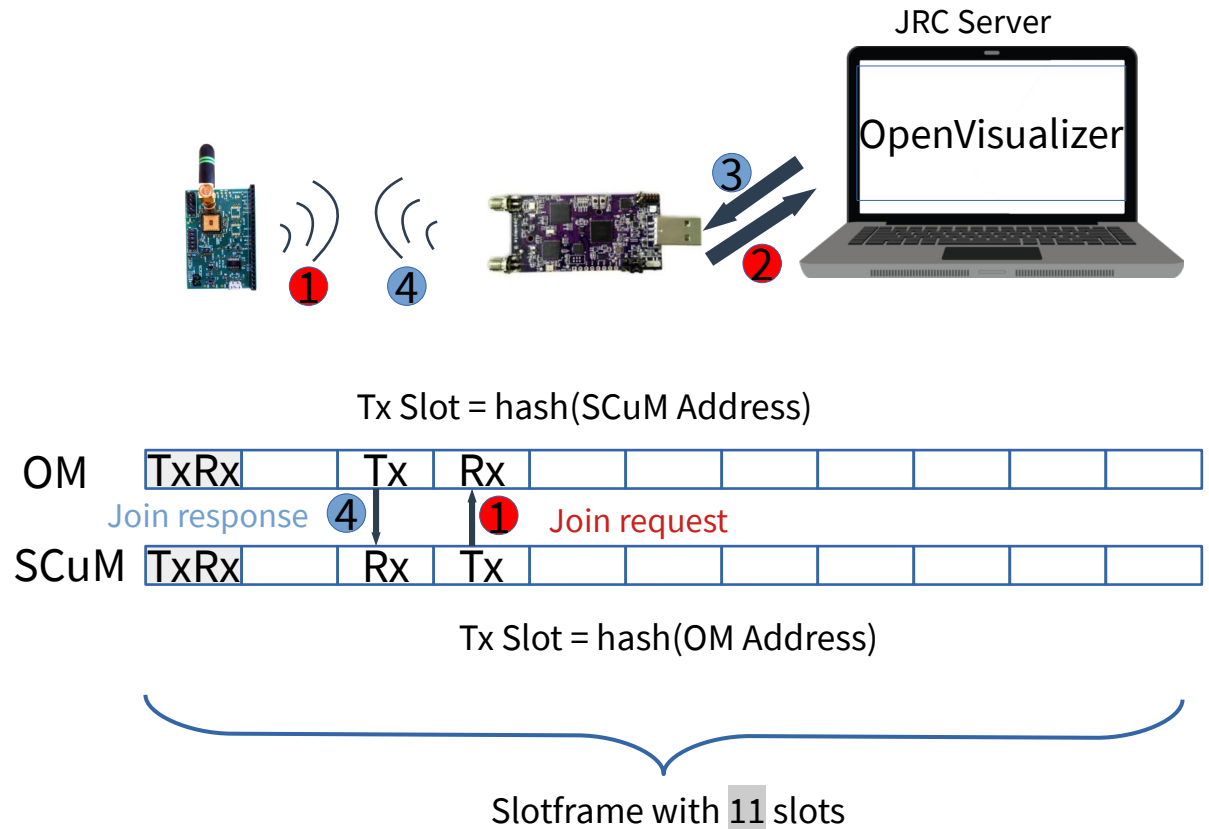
JRC Server

OpenVisualizer

3

2

1

4

Tx Slot = hash(SCuM Address)

| OM | TxRx | | Tx | Rx | | | | | | | |
|---|---|---|---|---|---|---|---|---|---|---|---|

Join response 4

1 Join request

| SCuM | TxRx | | Rx | Tx | | | | | | | |
|---|---|---|---|---|---|---|---|---|---|---|---|

Tx Slot = hash(OM Address)

Slotframe with 11 slots